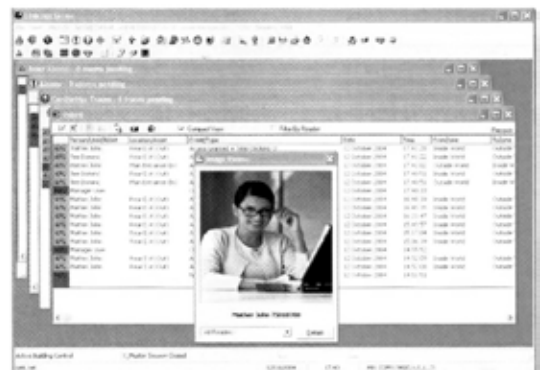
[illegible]

Intel Events - 0 events pending

Alarms - 0 alarms pending

Card Entry Events - 0 events pending

Events

Compact View

Filter By Reader

Image Viewer

Marker John 70000769

Close

Active Building Control